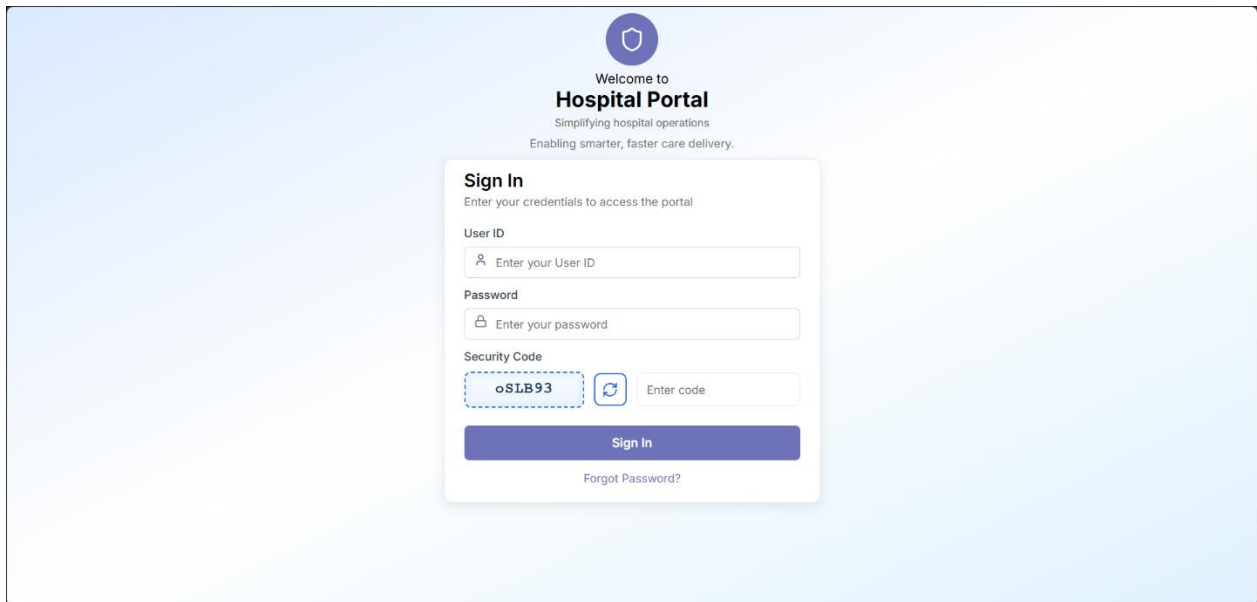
Welcome to
Hospital Portal
Simplifying hospital operations
Enabling smarter, faster care delivery.

Sign In
Enter your credentials to access the portal

User ID
Enter your User ID

Password
Enter your password

Security Code
oSLB93
Enter code

Sign In

Forgot Password?